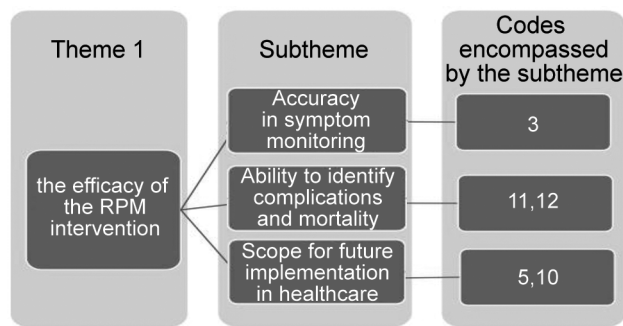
Theme 1

the efficacy of the RPM intervention

Subtheme

Accuracy in symptom monitoring

Ability to identify complications and mortality

Scope for future implementation in healthcare

Codes encompassed by the subtheme

3

11,12

5,10